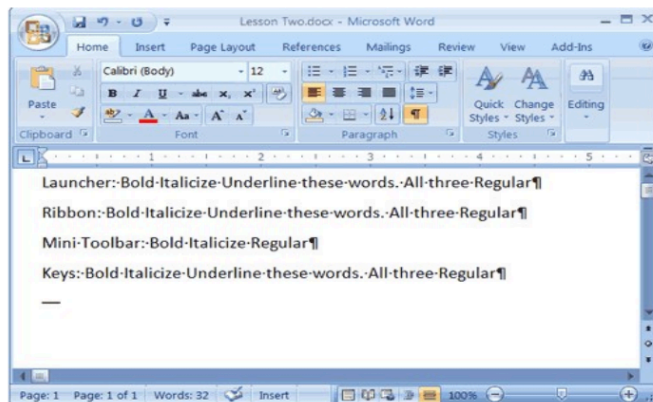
Lesson Two.docx - Microsoft Word

Home Insert Page Layout References Mailings Review View Add-Ins

Calibri (Body) 12

Paste

B I U abe $x_2$ $x^2$

Aa A A

Quick Styles Change Styles Editing

Clipboard Font Paragraph Styles

1 2 3 4 5

Launcher:·Bold·Italicize·Underline·these·words.·All·three·Regular¶

Ribbon:·Bold·Italicize·Underline·these·words.·All·three·Regular¶

Mini-Toolbar:·Bold·Italicize·Regular¶

Keys:·Bold·Italicize·Underline·these·words.·All·three·Regular¶

Page: 1 Page: 1 of 1 Words: 32 Insert 100%